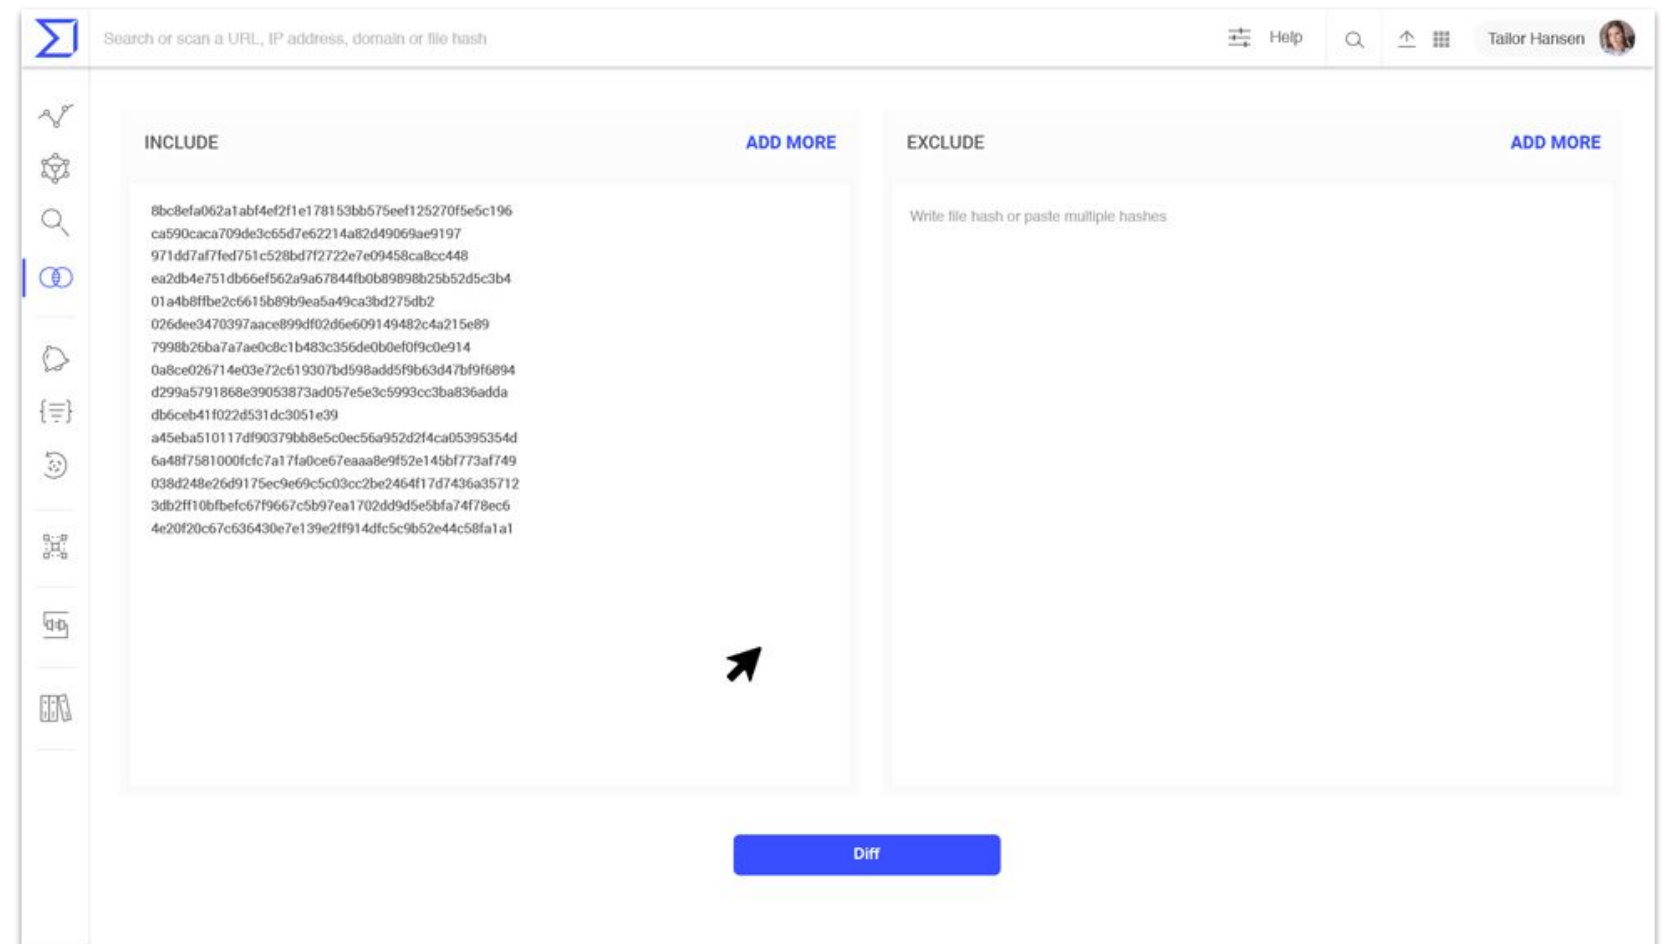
Search or scan a URL, IP address, domain or file hash

Help

Tailor Hansen

INCLUDE

ADD MORE

8bc8efa062a1abf4ef2f1e178153bb575eef125270f5e5c196
ca590caca709de3c65d7e62214a82d49069ae9197
971dd7af7fed751c528bd7f2722e7e09458ca8cc448
ea2db4e751db66ef562a9a67844fb0b89898b25b52d5c3b4
01a4b8ffbe2c6615b89b9ea5a49ca3bd275db2
026dee3470397aace899df02d6e609149482c4a215e89
7998b26ba7a7ae0c8c1b483c356de0b0ef0f9c0e914
0a8ce026714e03e72c619307bd598add5f9b63d47bf9f6894
d299a5791868e39053873ad057e5e3c5993cc3ba836adda
db6ceb41f022d531dc3051e39
a45eba510117df90379bb8e5c0ec56a952d2f4ca05395354d
6a48f7581000fcfc7a17fa0ce67eaaa8e9f52e145bf773af749
038d248e26d9175ec9e69c5c03cc2be2464f17d7436a35712
3db2ff10bfbefc67f9667c5b97ea1702dd9d5e5bfa74f78ec6
4e20f20c67c636430e7e139e2ff914dfc5c9b52e44c58fa1a1

EXCLUDE

ADD MORE

Write file hash or paste multiple hashes

Diff